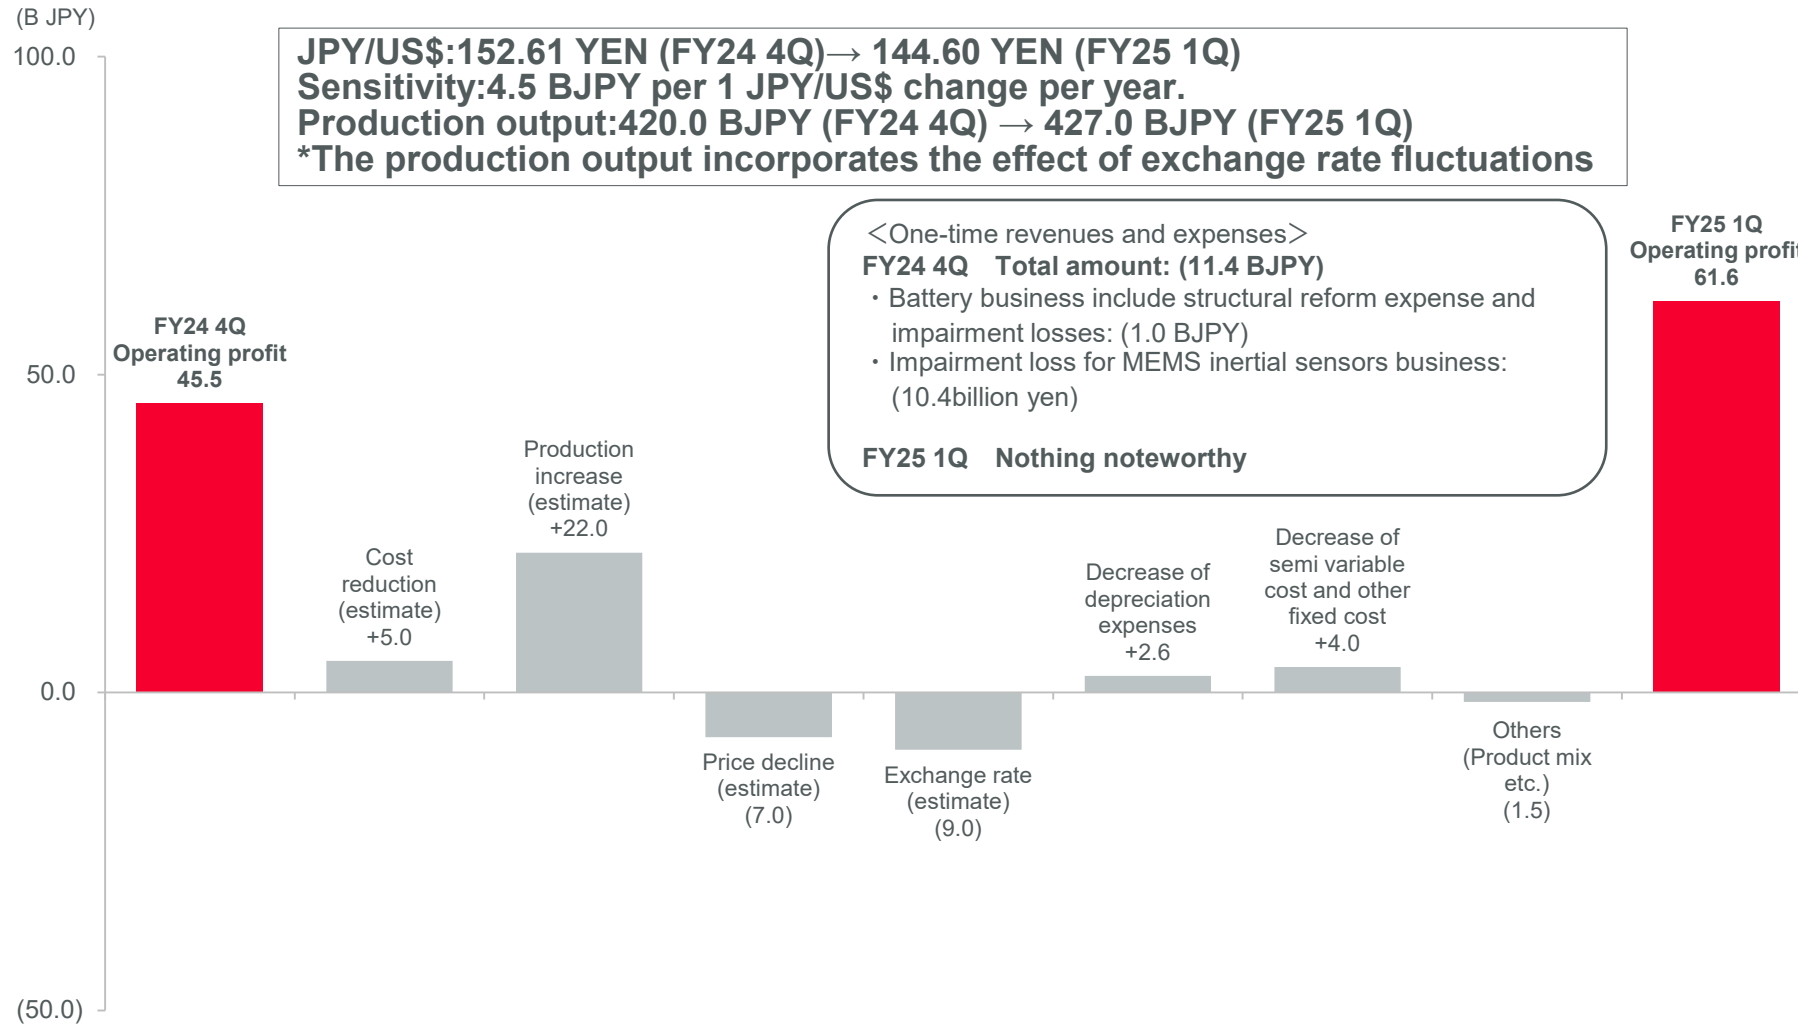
(B JPY)

100.0

50.0

0.0

(50.0)

JPY/US$:152.61 YEN (FY24 4Q)→ 144.60 YEN (FY25 1Q)
Sensitivity:4.5 BJPY per 1 JPY/US$ change per year.
Production output:420.0 BJPY (FY24 4Q) → 427.0 BJPY (FY25 1Q)
*The production output incorporates the effect of exchange rate fluctuations

＜One-time revenues and expenses＞
FY24 4Q　Total amount: (11.4 BJPY)
・Battery business include structural reform expense and impairment losses: (1.0 BJPY)
・Impairment loss for MEMS inertial sensors business: (10.4billion yen)

FY25 1Q　Nothing noteworthy

FY24 4Q Operating profit 45.5

Cost reduction (estimate) +5.0

Production increase (estimate) +22.0

Price decline (estimate) (7.0)

Exchange rate (estimate) (9.0)

Decrease of depreciation expenses +2.6

Decrease of semi variable cost and other fixed cost +4.0

Others (Product mix etc.) (1.5)

FY25 1Q Operating profi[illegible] 61.6